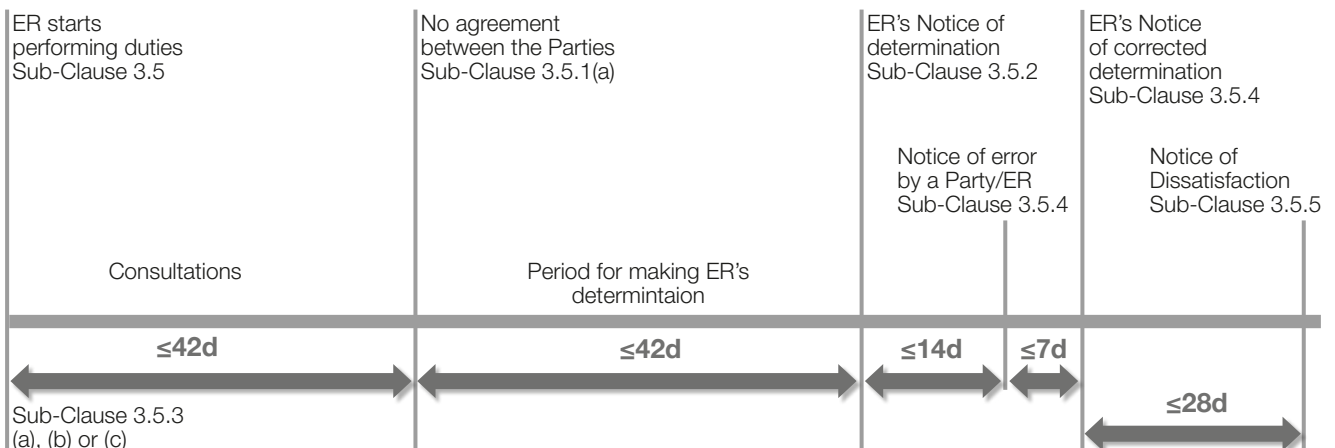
ER starts performing duties Sub-Clause 3.5

No agreement between the Parties Sub-Clause 3.5.1(a)

ER's Notice of determination Sub-Clause 3.5.2

ER's Notice of corrected determination Sub-Clause 3.5.4

Notice of error by a Party/ER Sub-Clause 3.5.4

Notice of Dissatisfaction Sub-Clause 3.5.5

Consultations

Period for making ER's determintaion

≤42d

≤42d

≤14d

≤7d

≤28d

Sub-Clause 3.5.3 (a), (b) or (c)